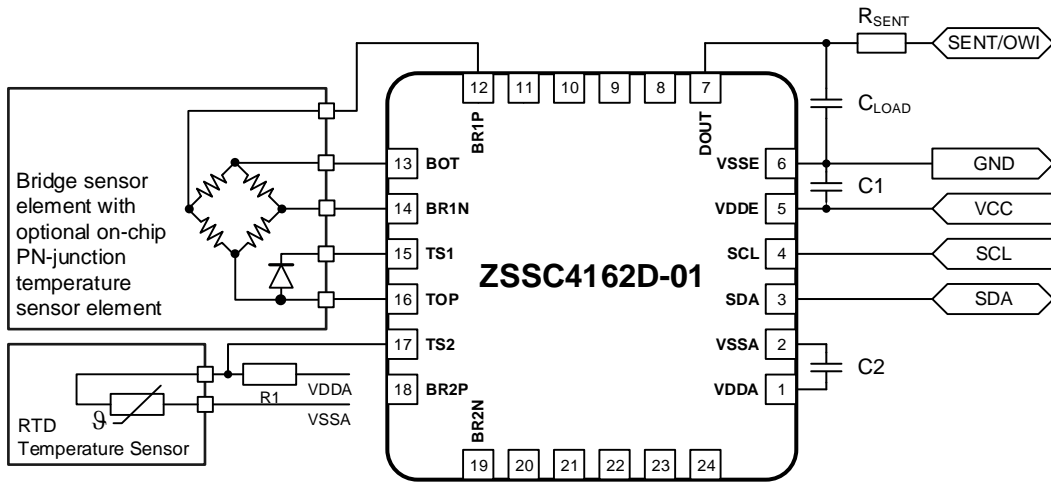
$R_{SENT}$

SENT/OWI

12 11 10 9 8 7

BR1P

DOUT

$C_{LOAD}$

Bridge sensor element with optional on-chip PN-junction temperature sensor element

13 BOT

14 BR1N

15 TS1

16 TOP

17 TS2

18 BR2P

VSSE 6

VDDE 5

SCL 4

SDA 3

VSSA 2

VDDA 1

GND

C1

VCC

SCL

SDA

C2

ZSSC4162D-01

R1

VDDA

VSSA

$\vartheta$

RTD Temperature Sensor

BR2N

19 20 21 22 23 24